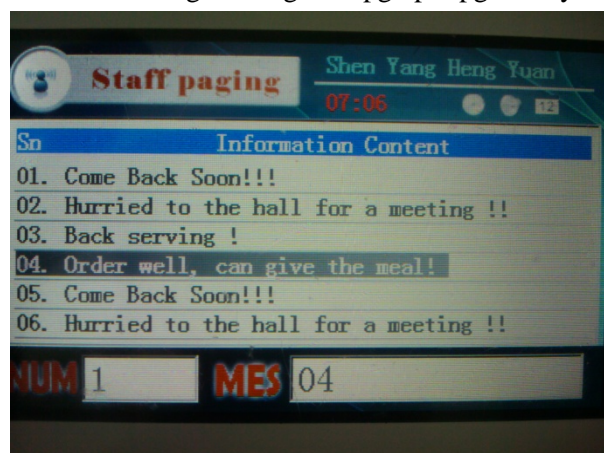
Staff paging

Shen Yang Heng Yuan
07:06
12

| Sn | Information Content |
|---|---|
| 01. | Come Back Soon!!! |
| 02. | Hurried to the hall for a meeting !! |
| 03. | Back serving ! |
| 04. | Order well, can give the meal! |
| 05. | Come Back Soon!!! |
| 06. | Hurried to the hall for a meeting !! |

NUM 1
MES 04